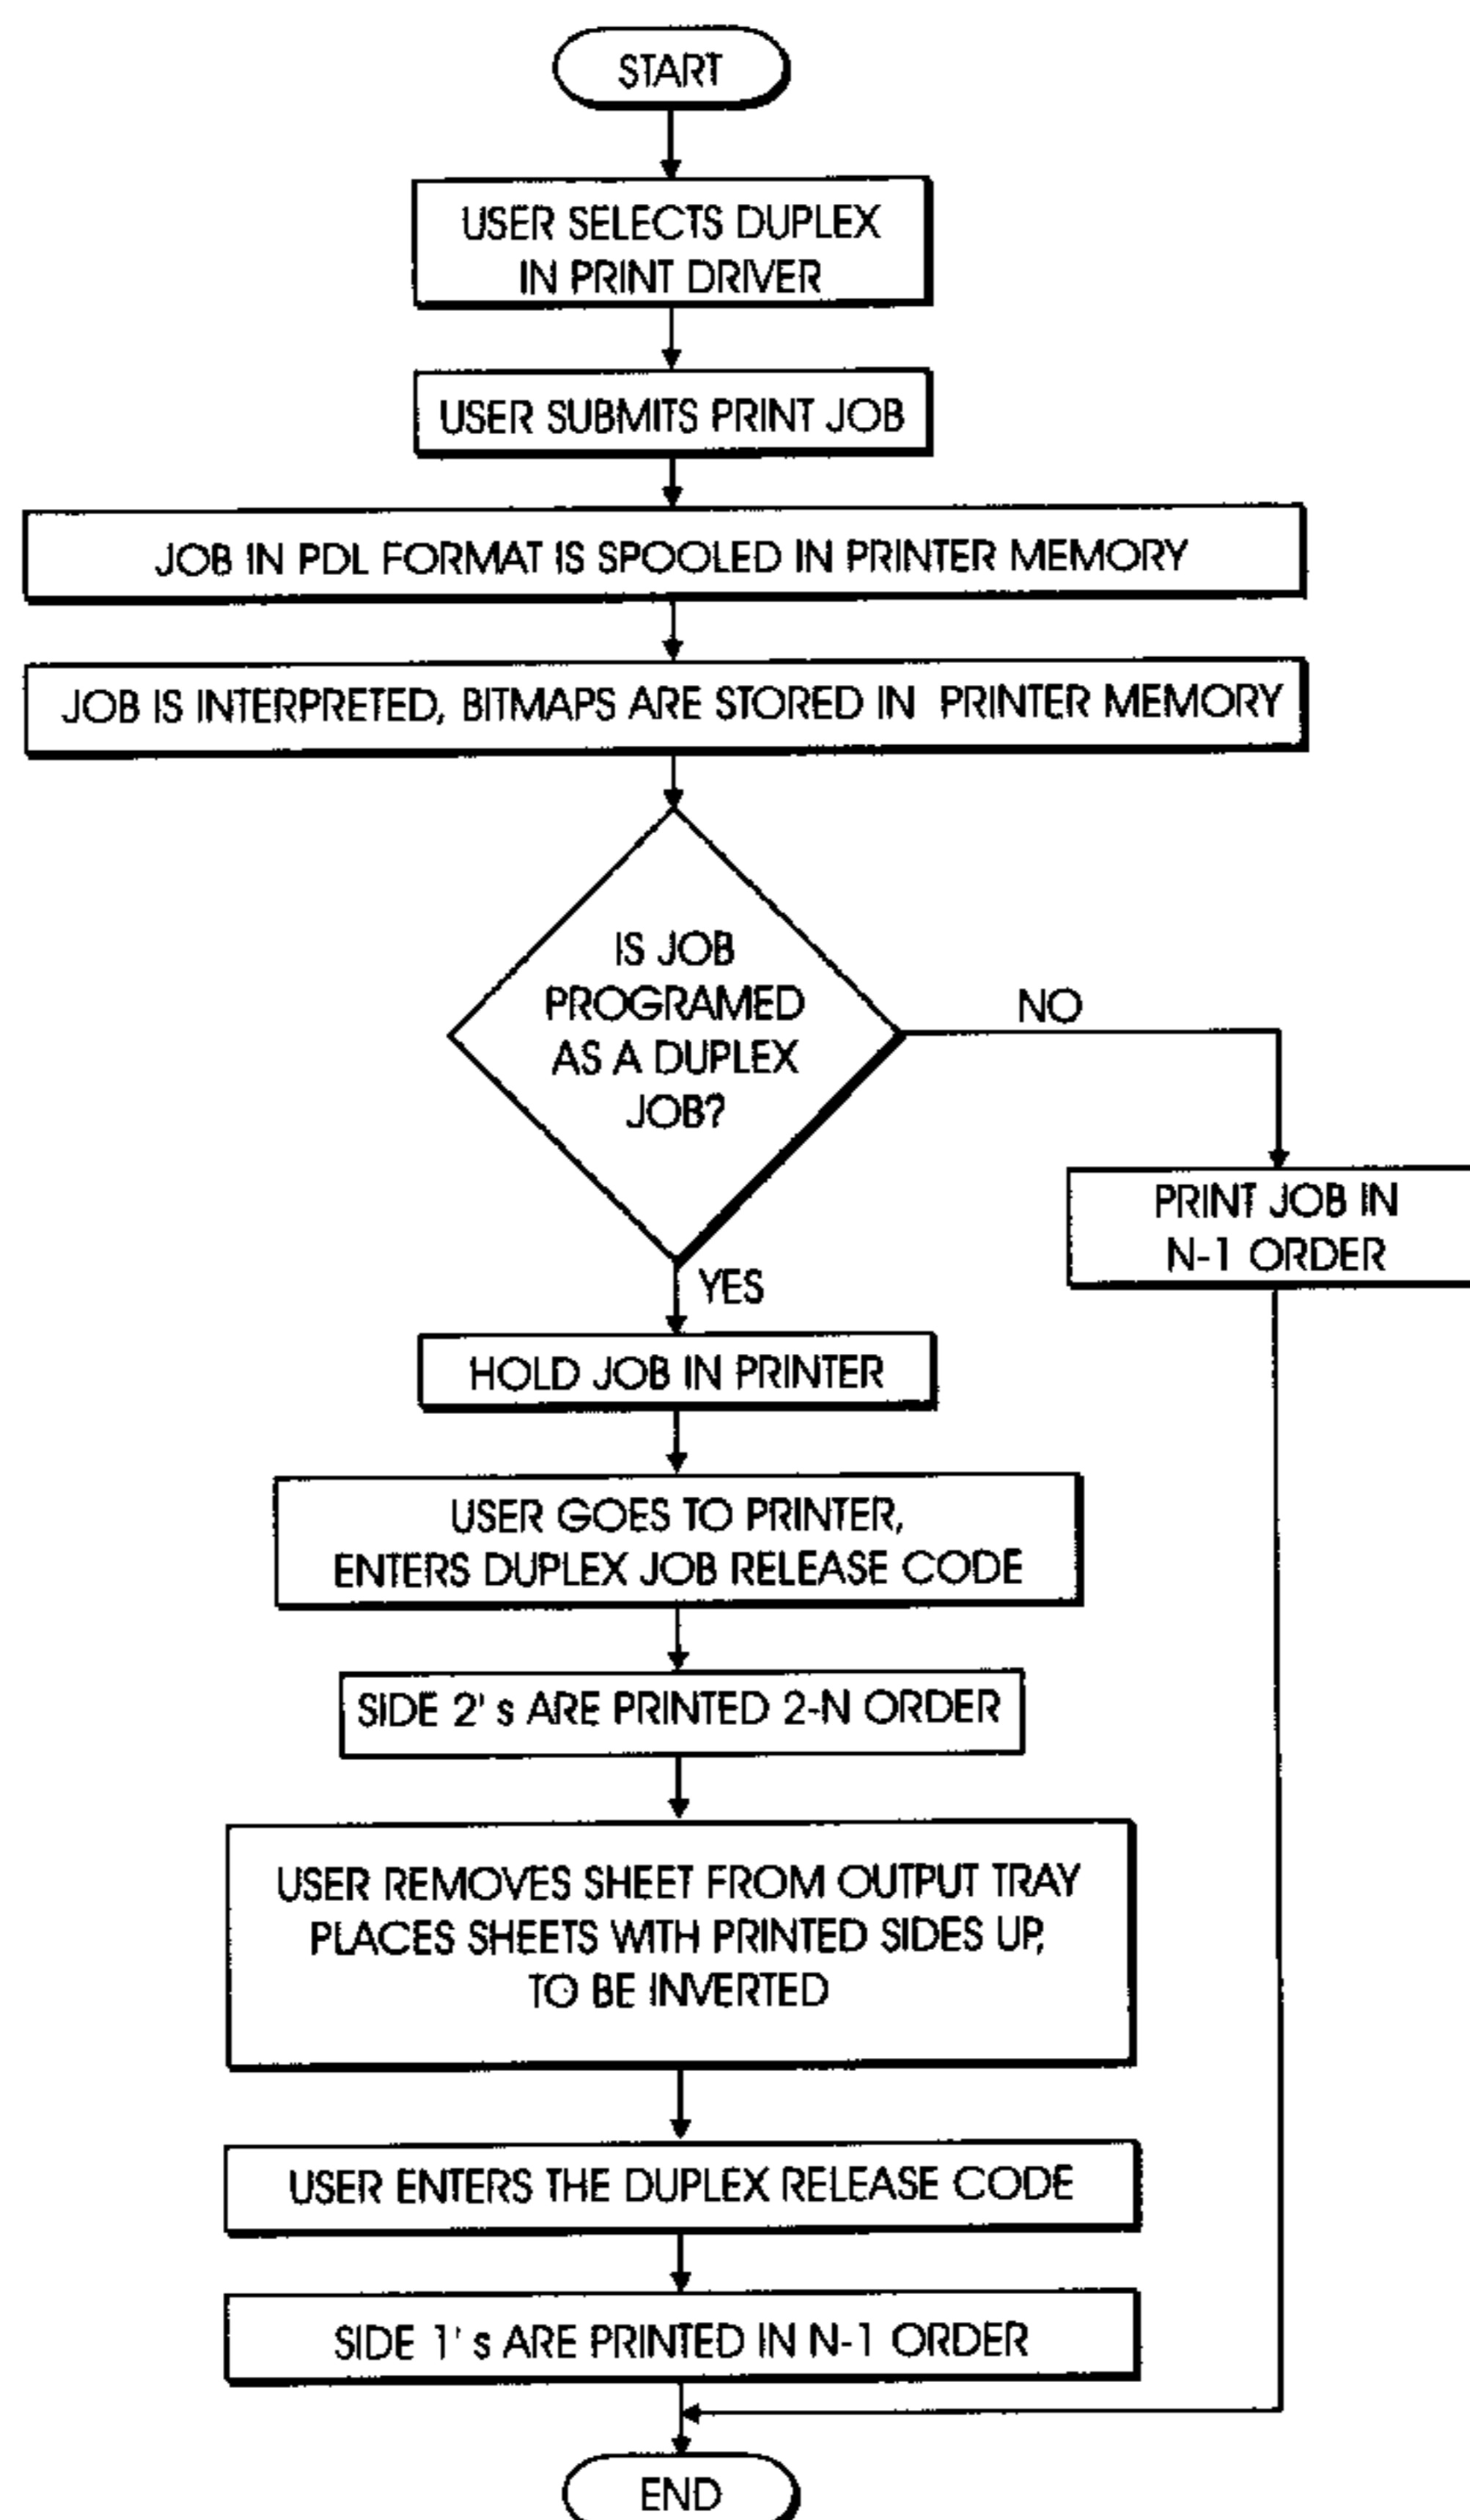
START

USER SELECTS DUPLEX IN PRINT DRIVER

USER SUBMITS PRINT JOB

JOB IN PDL FORMAT IS SPOOLED IN PRINTER MEMORY

JOB IS INTERPRETED, BITMAPS ARE STORED IN PRINTER MEMORY

IS JOB PROGRAMED AS A DUPLEX JOB?

NO

PRINT JOB IN N-1 ORDER

YES

HOLD JOB IN PRINTER

USER GOES TO PRINTER, ENTERS DUPLEX JOB RELEASE CODE

SIDE 2' s ARE PRINTED 2-N ORDER

USER REMOVES SHEET FROM OUTPUT TRAY PLACES SHEETS WITH PRINTED SIDES UP, TO BE INVERTED

USER ENTERS THE DUPLEX RELEASE CODE

SIDE 1' s ARE PRINTED IN N-1 ORDER

END